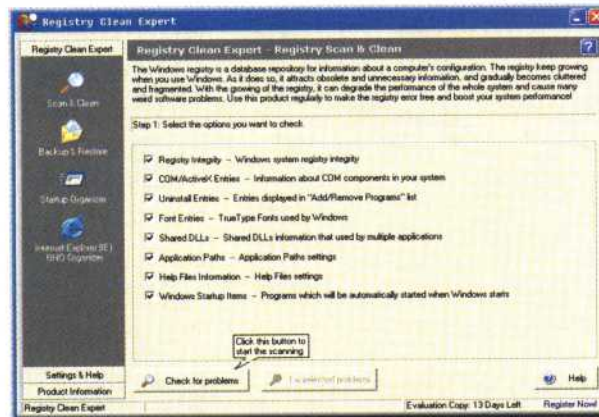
Registry Clean Expert

Registry Clean Expert

Scan & Clean

Backup & Restore

Startup Organizer

Internet Explorer(IE) BHO Organizer

Registry Clean Expert - Registry Scan & Clean

The Windows registry is a database repository for information about a computer's configuration. The registry keep growing when you use Windows. As it does so, it attracts obsolete and unnecessary information, and gradually becomes cluttered and fragmented. With the growing of the registry, it can degrade the performance of the whole system and cause many weird software problems. Use this product regularly to make the registry error free and boost your system performance!

Step 1: Select the options you want to check.

Registry Integrity – Windows system registry integrity

COM/ActiveX Entries – Information about COM components in your system

Uninstall Entries – Entries displayed in "Add/Remove Programs" list

Font Entries – TrueType Fonts used by Windows

Shared DLLs – Shared DLLs information that used by multiple applications

Application Paths – Application Paths settings

Help Files Information – Help Files settings

Windows Startup Items – Programs which will be automatically started when Windows starts

Click this button to start the scanning

Check for problems

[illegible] problems

Help

Settings & Help

Product Information

Registry Clean Expert

Evaluation Copy: 13 Days Left

Register Now!